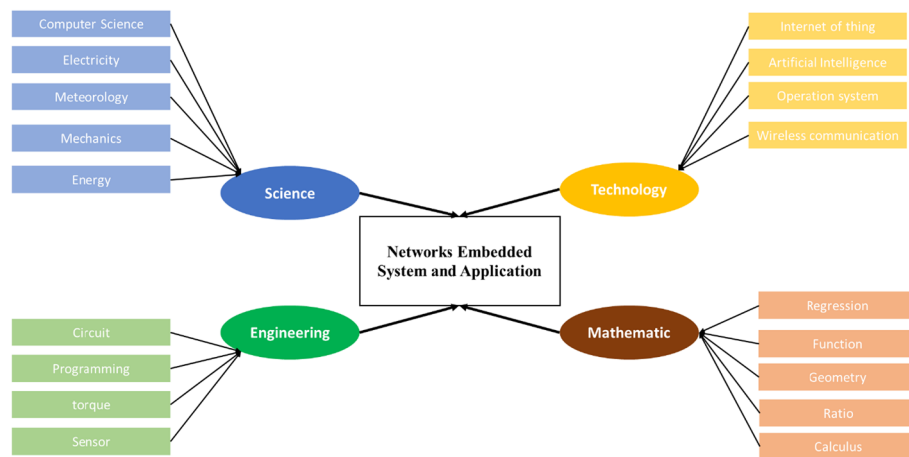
Computer Science
Electricity
Meteorology
Mechanics
Energy

Science

Internet of thing
Artificial Intelligence
Operation system
Wireless communication

Technology

Networks Embedded System and Application

Engineering

Circuit
Programming
torque
Sensor

Mathematic

Regression
Function
Geometry
Ratio
Calculus